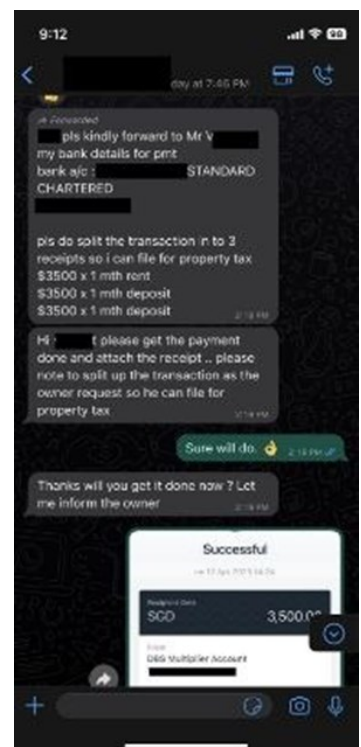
9:12

day at 7:46 PM

Forwarded
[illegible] pls kindly forward to Mr V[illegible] my bank details for pmt
bank a/c : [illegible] STANDARD CHARTERED
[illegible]

pls do split the transaction in to 3 receipts so i can file for property tax
$3500 x 1 mth rent
$3500 x 1 mth deposit
$3500 x 1 mth deposit
2:18 PM

Hi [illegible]t please get the payment done and attach the receipt .. please note to split up the transaction as the owner request so he can file for property tax
2:18 PM

Sure will do. 👌 2:18 PM

Thanks will you get it done now ? Let me inform the owner
2:19 PM

Successful
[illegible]
Recipient Gets
SGD 3,500.0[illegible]
From
DBS Multiplier Account